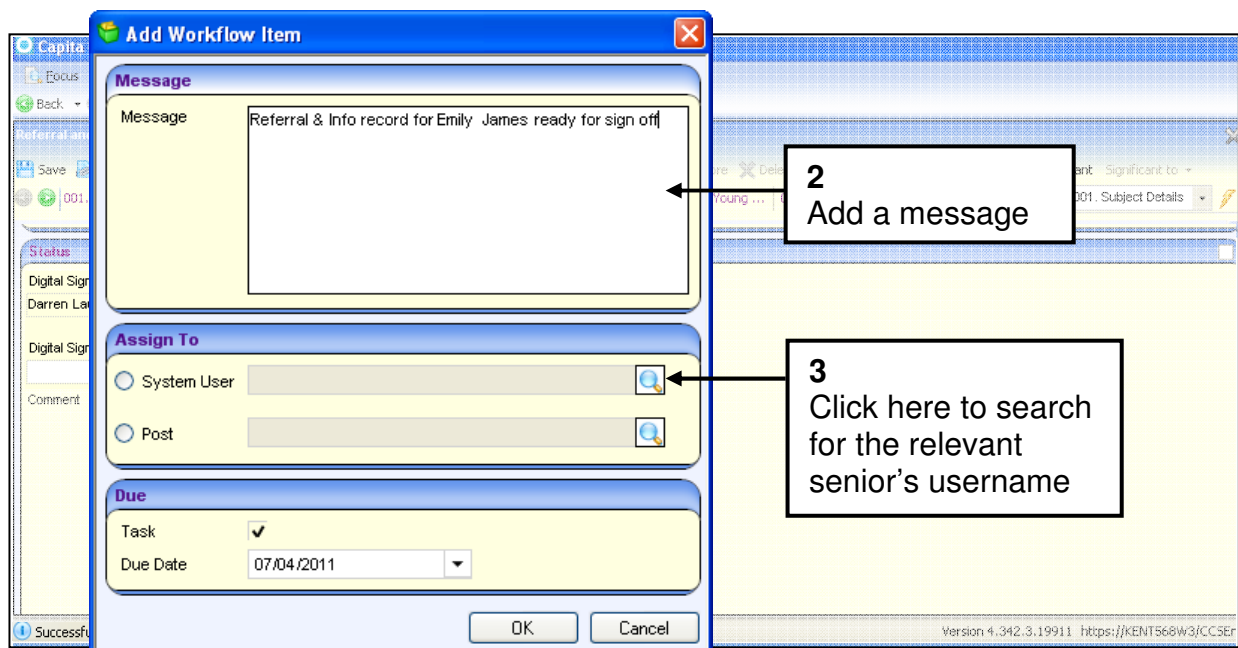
Add Workflow Item

Message

Message Referral & Info record for Emily James ready for sign off

Assign To

System User

Post

Due

Task ✓

Due Date 07/04/2011

OK Cancel

2
Add a message

3
Click here to search for the relevant senior's username

Capita

Focus

Back

Referral an

Save

001.

Young ...

001. Subject Details

Significant to

Status

Digital Sign

Darren La

Digital Sign

Comment

Successfu

Version 4.342.3.19911 https://KENT568W3/CCSEr